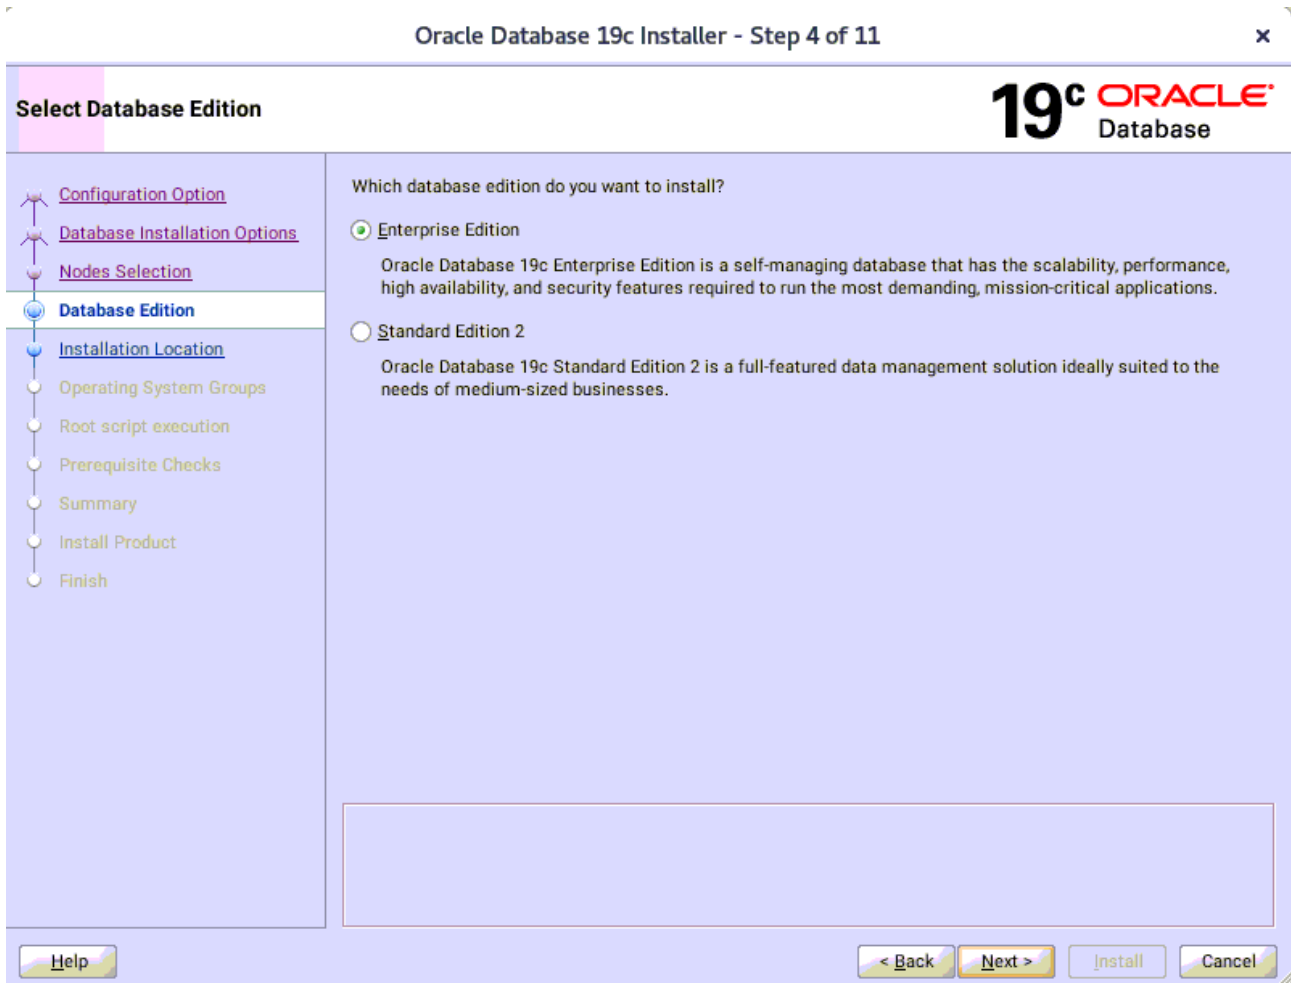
Oracle Database 19c Installer - Step 4 of 11

×

Select Database Edition

19c ORACLE Database

Configuration Option
Database Installation Options
Nodes Selection
Database Edition
Installation Location
Operating System Groups
Root script execution
Prerequisite Checks
Summary
Install Product
Finish

Which database edition do you want to install?

Enterprise Edition

Oracle Database 19c Enterprise Edition is a self-managing database that has the scalability, performance, high availability, and security features required to run the most demanding, mission-critical applications.

Standard Edition 2

Oracle Database 19c Standard Edition 2 is a full-featured data management solution ideally suited to the needs of medium-sized businesses.

Help

< Back

Next >

Install

Cancel